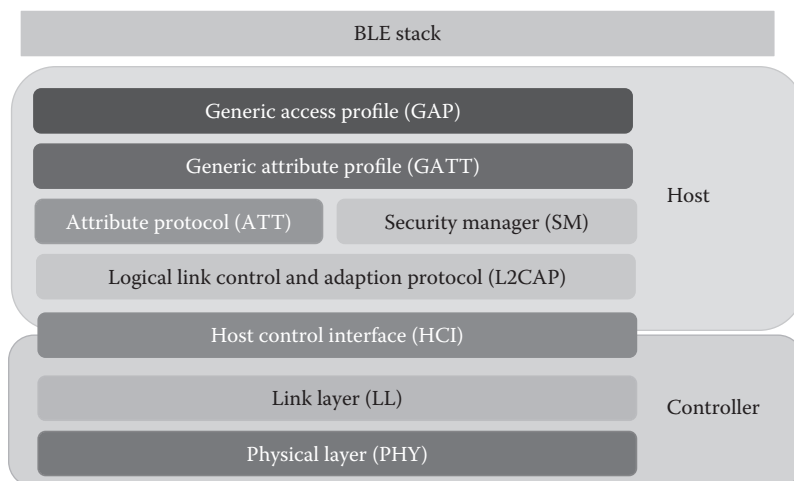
BLE stack

Generic access profile (GAP)

Generic attribute profile (GATT)

Host

Attribute protocol (ATT)

Security manager (SM)

Logical link control and adaption protocol (L2CAP)

Host control interface (HCI)

Link layer (LL)

Controller

Physical layer (PHY)